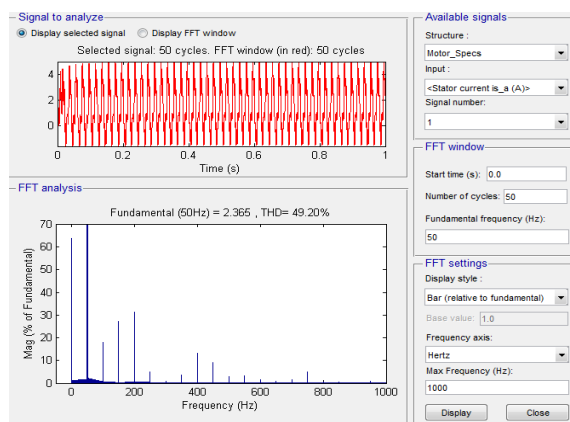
Signal to analyze

Display selected signal

Display FFT window

Selected signal: 50 cycles. FFT window (in red): 50 cycles

4
2
0
0
0.2
0.4
0.6
0.8
1
Time (s)

FFT analysis

Fundamental (50Hz) = 2.365 , THD= 49.20%

70
60
50
40
30
20
10
0
Mag (% of Fundamental)
0
200
400
600
800
1000
Frequency (Hz)

Available signals

Structure :
Motor_Specs

Input :
<Stator current is_a (A)>

Signal number:
1

FFT window

Start time (s): 0.0

Number of cycles: 50

Fundamental frequency (Hz):
50

FFT settings

Display style :
Bar (relative to fundamental)

Base value: 1.0

Frequency axis:
Hertz

Max Frequency (Hz):
1000

Display

Close